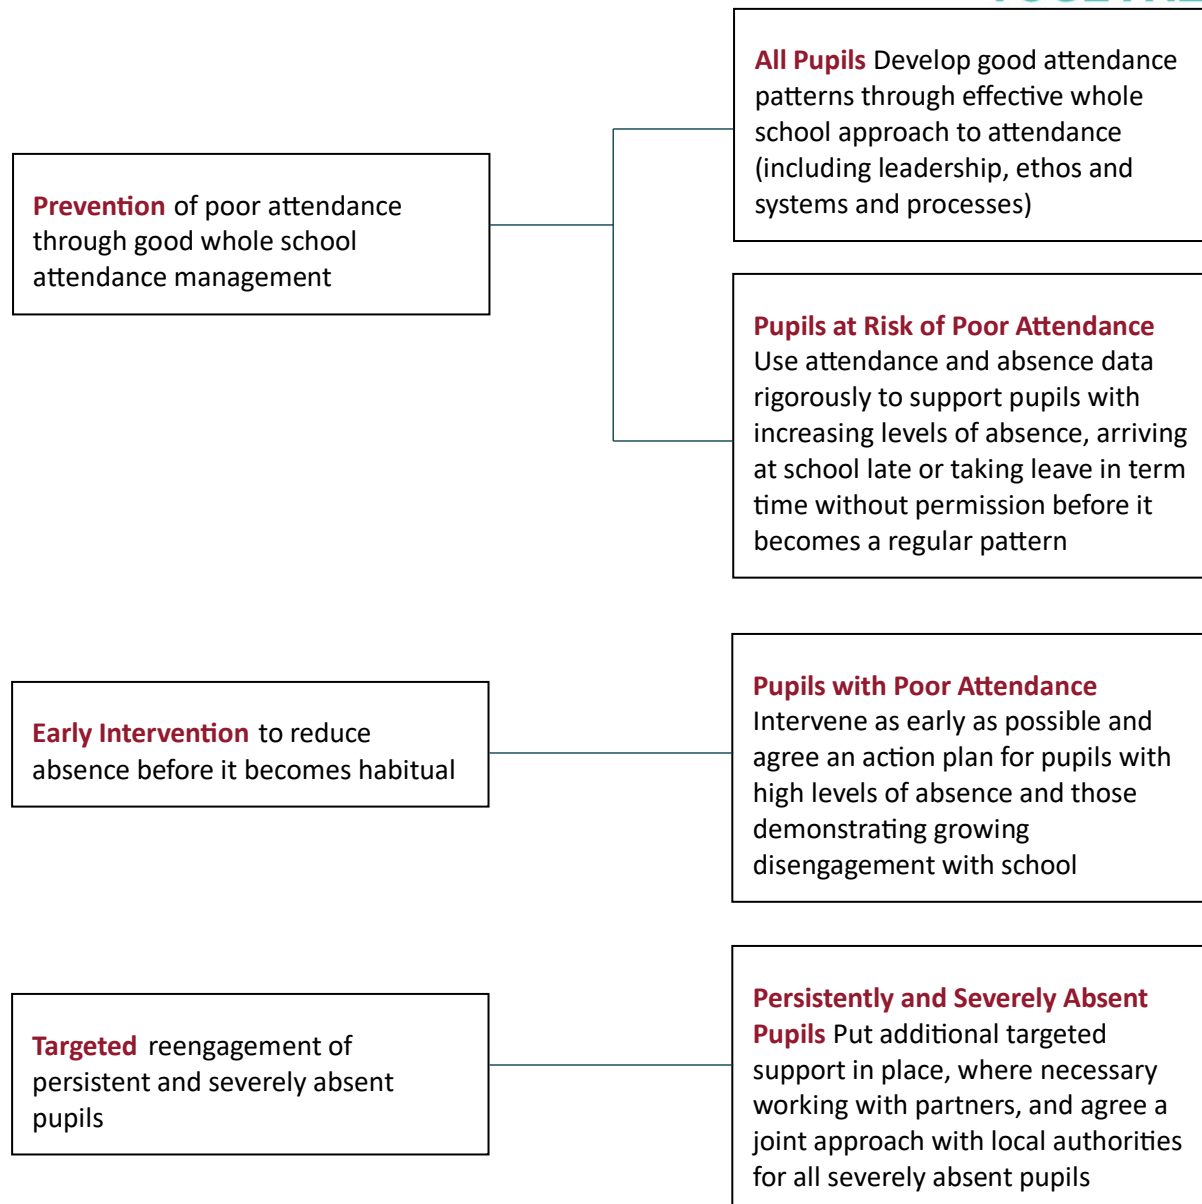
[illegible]

Prevention of poor attendance through good whole school attendance management

All Pupils Develop good attendance patterns through effective whole school approach to attendance (including leadership, ethos and systems and processes)

Pupils at Risk of Poor Attendance Use attendance and absence data rigorously to support pupils with increasing levels of absence, arriving at school late or taking leave in term time without permission before it becomes a regular pattern

Early Intervention to reduce absence before it becomes habitual

Pupils with Poor Attendance Intervene as early as possible and agree an action plan for pupils with high levels of absence and those demonstrating growing disengagement with school

Targeted reengagement of persistent and severely absent pupils

Persistently and Severely Absent Pupils Put additional targeted support in place, where necessary working with partners, and agree a joint approach with local authorities for all severely absent pupils